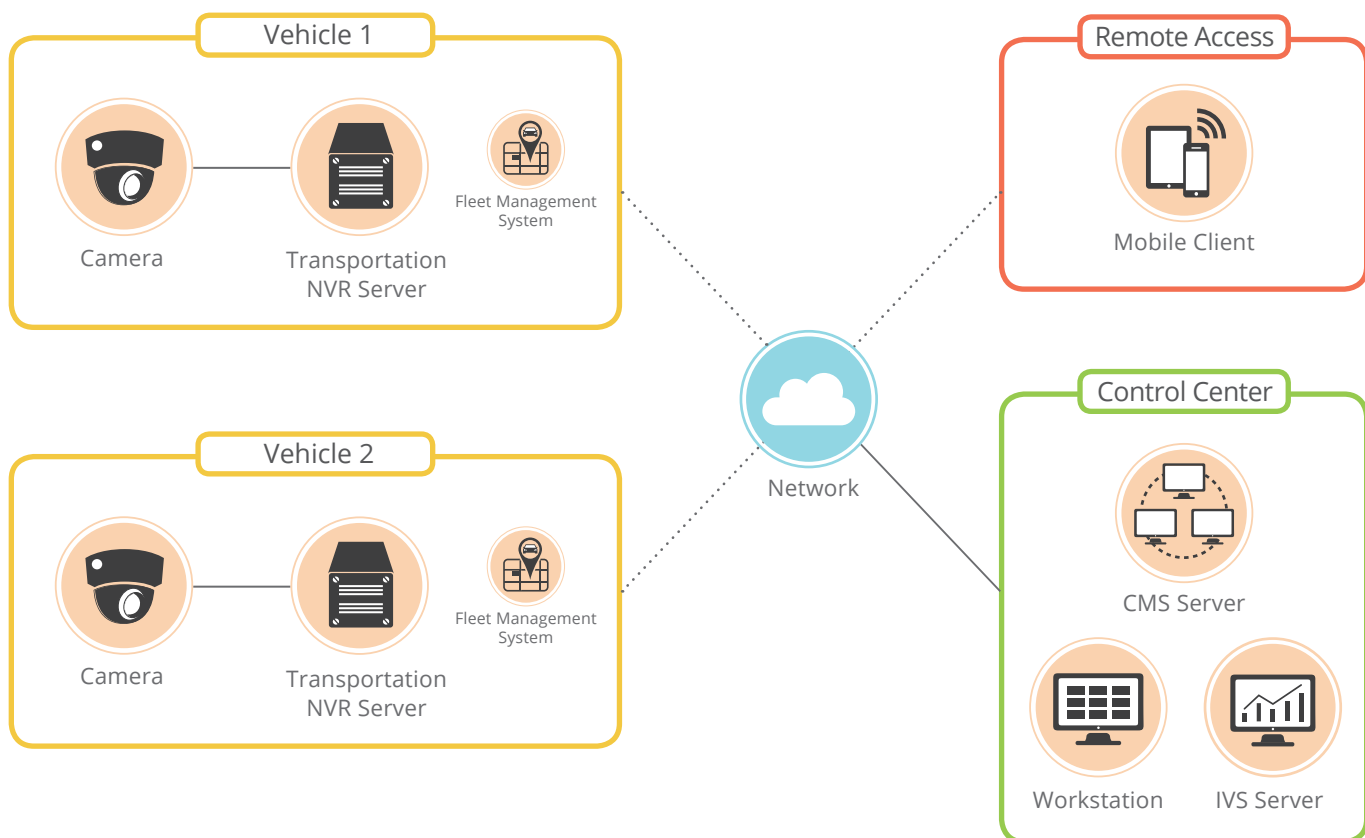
Vehicle 1

Camera

Transportation NVR Server

Fleet Management System

Remote Access

Mobile Client

Network

Vehicle 2

Camera

Transportation NVR Server

Fleet Management System

Control Center

CMS Server

Workstation

IVS Server